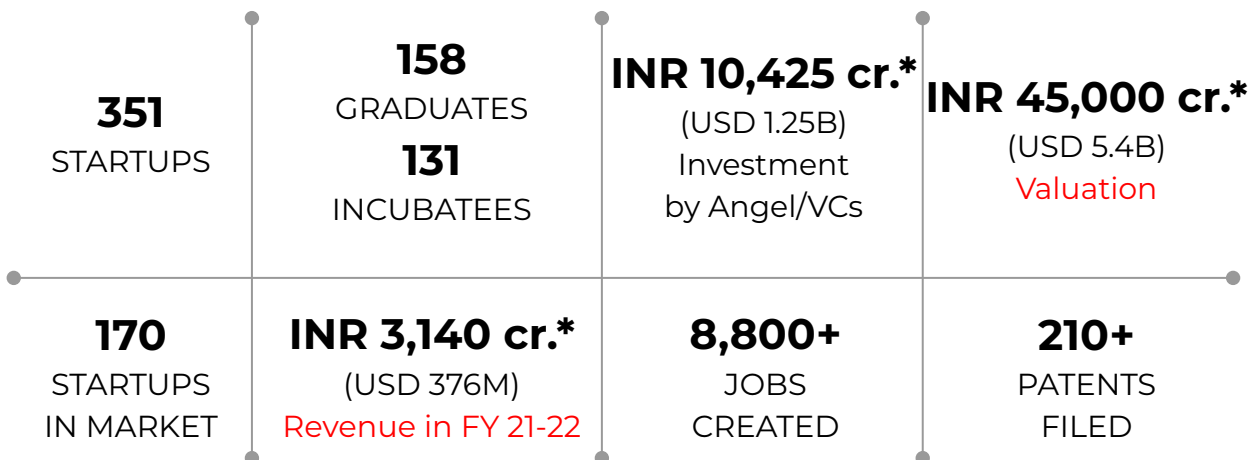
351
STARTUPS

158
GRADUATES
131
INCUBATEES

INR 10,425 cr.*
(USD 1.25B)
Investment
by Angel/VCs

INR 45,000 cr.*
(USD 5.4B)
Valuation

170
STARTUPS
IN MARKET

INR 3,140 cr.*
(USD 376M)
Revenue in FY 21-22

8,800+
JOBS
CREATED

210+
PATENTS
FILED